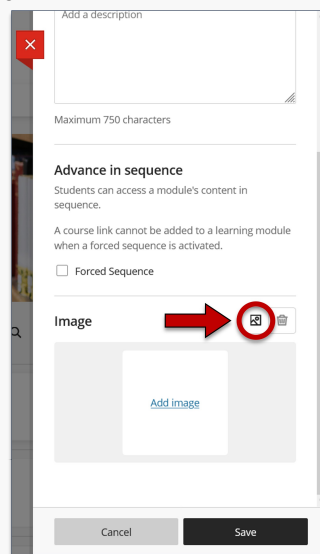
Add a description

Maximum 750 characters

Advance in sequence

Students can access a module's content in sequence.

A course link cannot be added to a learning module when a forced sequence is activated.

Forced Sequence

Image

Add image

Cancel

Save